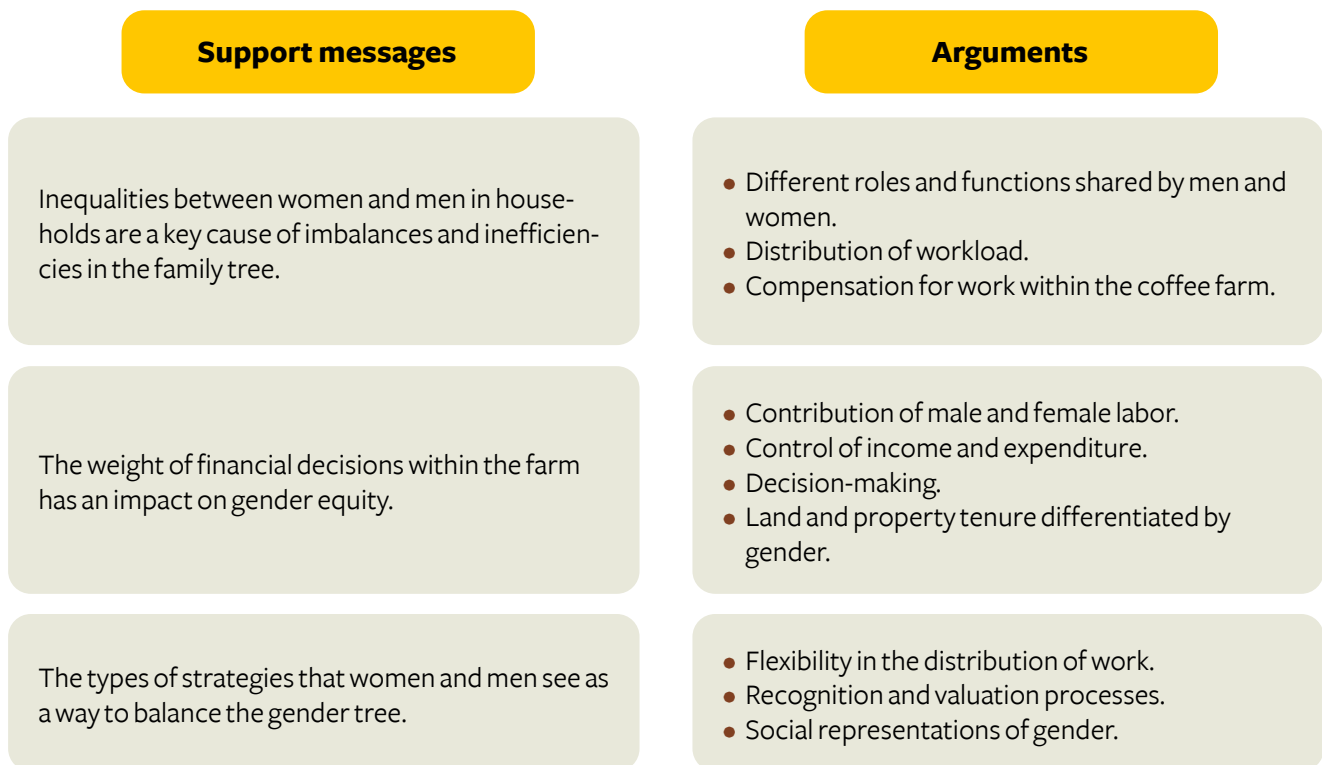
| Support messages | Arguments |
|---|---|
| Inequalities between women and men in households are a key cause of imbalances and inefficiencies in the family tree. | • Different roles and functions shared by men and women. • Distribution of workload. • Compensation for work within the coffee farm. |
| The weight of financial decisions within the farm has an impact on gender equity. | • Contribution of male and female labor. • Control of income and expenditure. • Decision-making. • Land and property tenure differentiated by gender. |
| The types of strategies that women and men see as a way to balance the gender tree. | • Flexibility in the distribution of work. • Recognition and valuation processes. • Social representations of gender. |